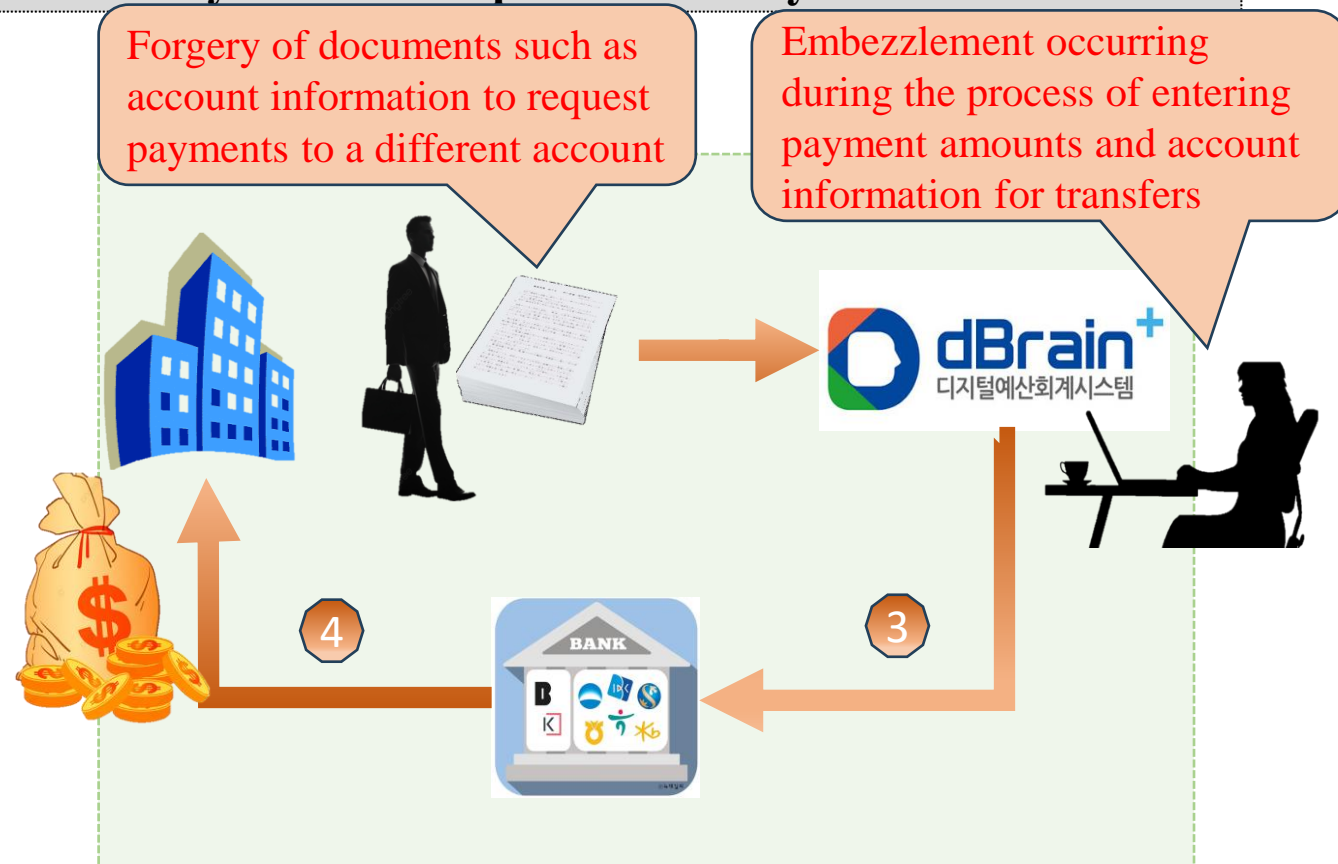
Forgery of documents such as account information to request payments to a different account

Embezzlement occurring during the process of entering payment amounts and account information for transfers

dBrain+
디지털예산회계시스템

BANK

4

3